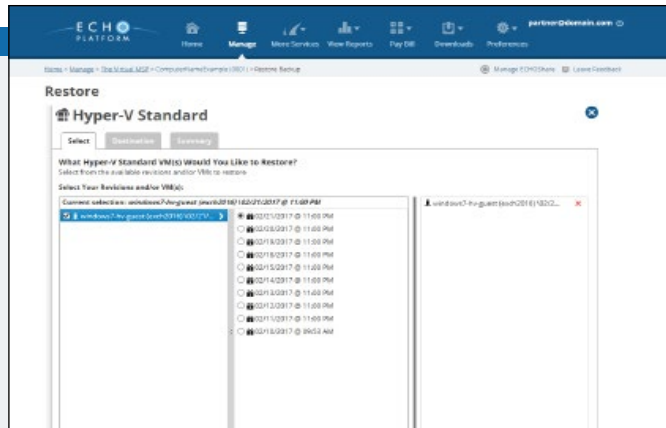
ECHO PLATFORM

Home Manage More Services View Reports Pay Bill Downloads Preferences

partner@domain.com

Home > Manage > The Virtual MSP > ComputerNameExample (BDR) > Restore Backup

Manage ECHOShare Leave Feedback

Restore

Hyper-V Standard

Select Destination Summary

What Hyper-V Standard VM(s) Would You Like to Restore?

Select from the available revisions and/or VMs to restore

Select Your Revisions and/or VM(s):

Current selection: windows7-hv-guest (exch2016)\02/21/2017 @ 11:00 PM

windows7-hv-guest (exch2016)\02/21/...

02/21/2017 @ 11:00 PM
02/20/2017 @ 11:00 PM
02/19/2017 @ 11:00 PM
02/18/2017 @ 11:00 PM
02/16/2017 @ 11:00 PM
02/15/2017 @ 11:00 PM
02/14/2017 @ 11:00 PM
02/13/2017 @ 11:00 PM
02/12/2017 @ 11:00 PM
02/11/2017 @ 11:00 PM
02/10/2017 @ 09:53 AM

windows7-hv-guest (exch2016)\02/2...